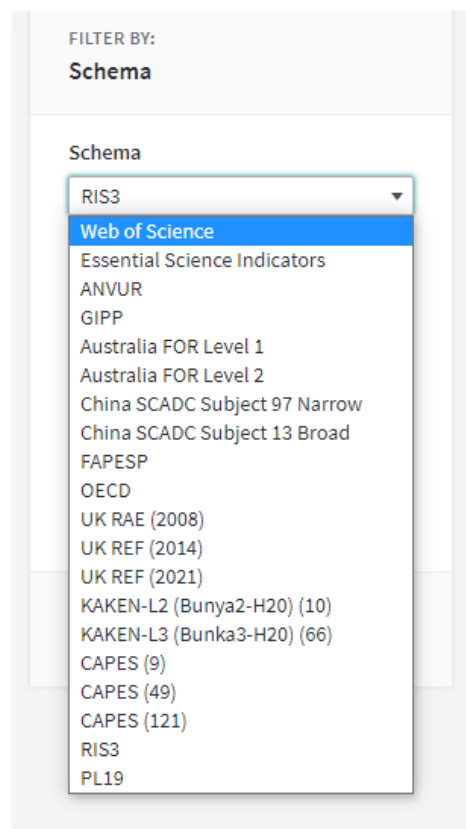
FILTER BY:
Schema

Schema

RIS3

Web of Science
Essential Science Indicators
ANVUR
GIPP
Australia FOR Level 1
Australia FOR Level 2
China SCADC Subject 97 Narrow
China SCADC Subject 13 Broad
FAPESP
OECD
UK RAE (2008)
UK REF (2014)
UK REF (2021)
KAKEN-L2 (Bunya2-H20) (10)
KAKEN-L3 (Bunka3-H20) (66)
CAPES (9)
CAPES (49)
CAPES (121)
RIS3
PL19